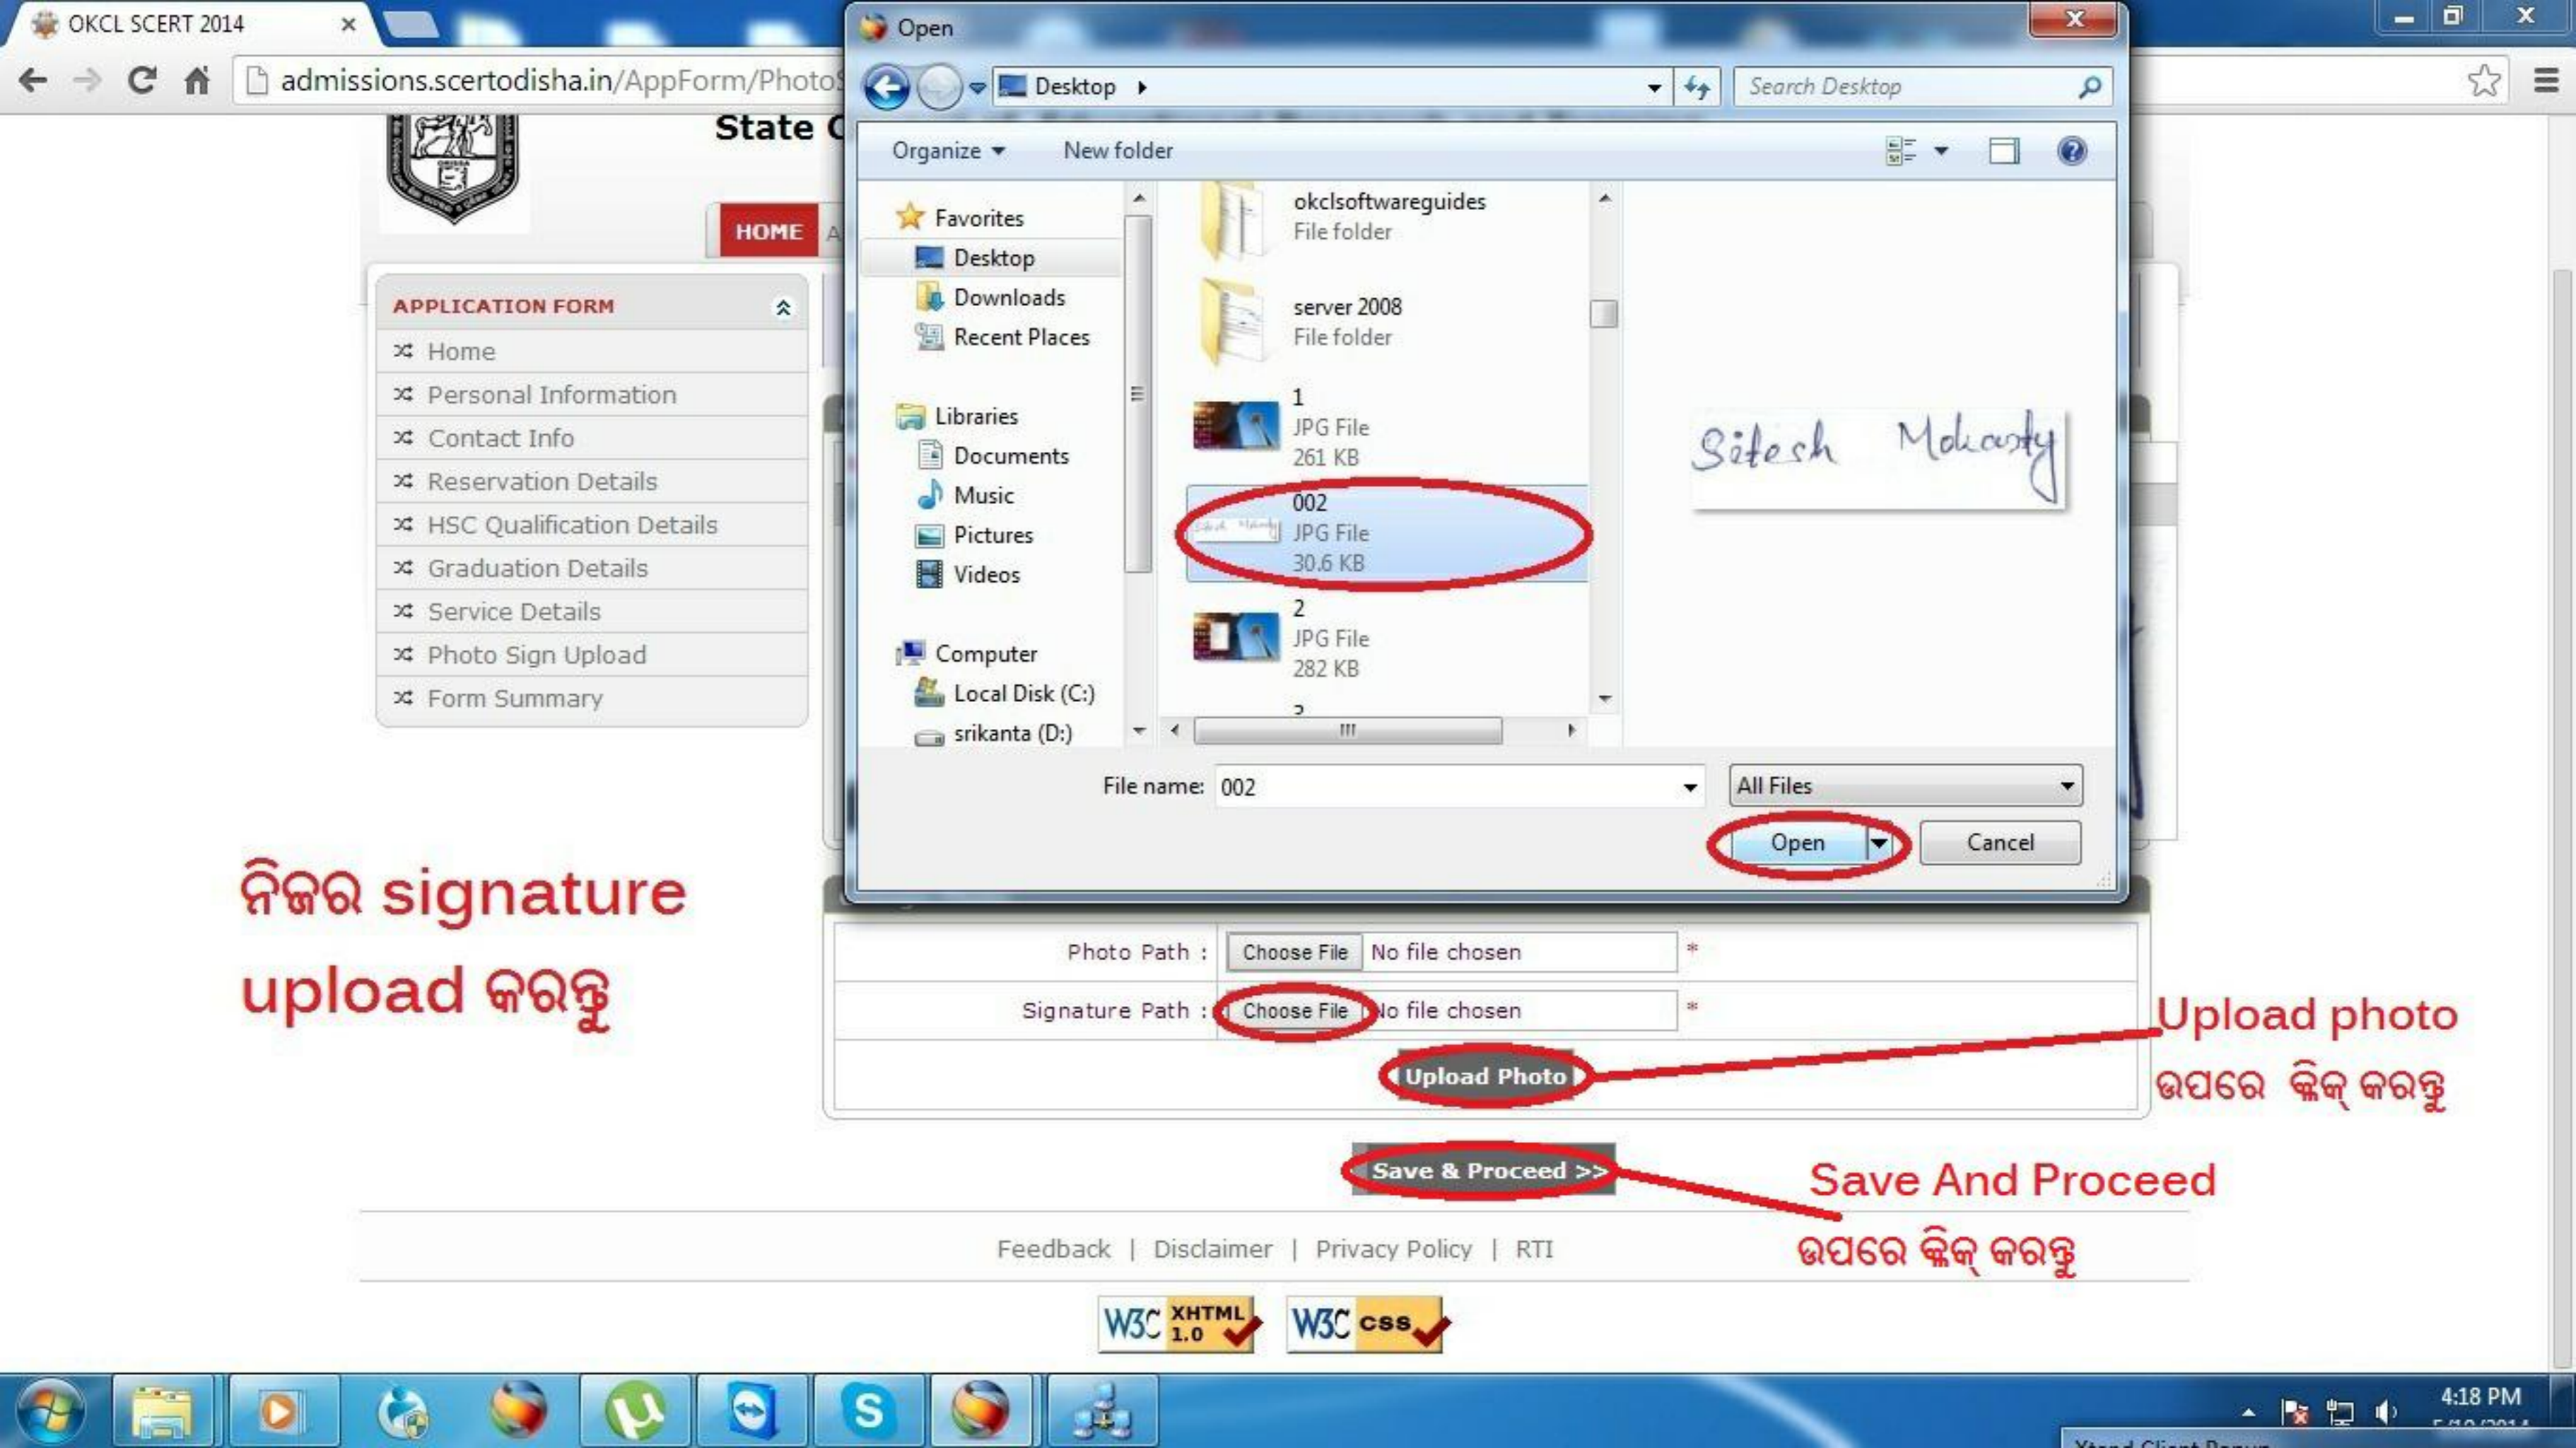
OKCL SCERT 2014

admissions.scertodisha.in/AppForm/Photo

State C

HOME

APPLICATION FORM

Home
Personal Information
Contact Info
Reservation Details
HSC Qualification Details
Graduation Details
Service Details
Photo Sign Upload
Form Summary

Open

Desktop

Search Desktop

Organize

New folder

Favorites
Desktop
Downloads
Recent Places

Libraries
Documents
Music
Pictures
Videos

Computer
Local Disk (C:)
srikanta (D:)

okclsoftwareguides
File folder

server 2008
File folder

1
JPG File
261 KB

002
JPG File
30.6 KB

2
JPG File
282 KB

Sitesh Mohanty

File name: 002

All Files

Open

Cancel

ନିଜର signature upload କରନ୍ତୁ

Photo Path : Choose File No file chosen *

Signature Path : Choose File No file chosen *

Upload Photo

Upload photo ଉପରେ କ୍ଲିକ୍ କରନ୍ତୁ

Save & Proceed >>

Save And Proceed ଉପରେ କ୍ଲିକ୍ କରନ୍ତୁ

Feedback | Disclaimer | Privacy Policy | RTI

W3C XHTML 1.0

W3C css

4:18 PM